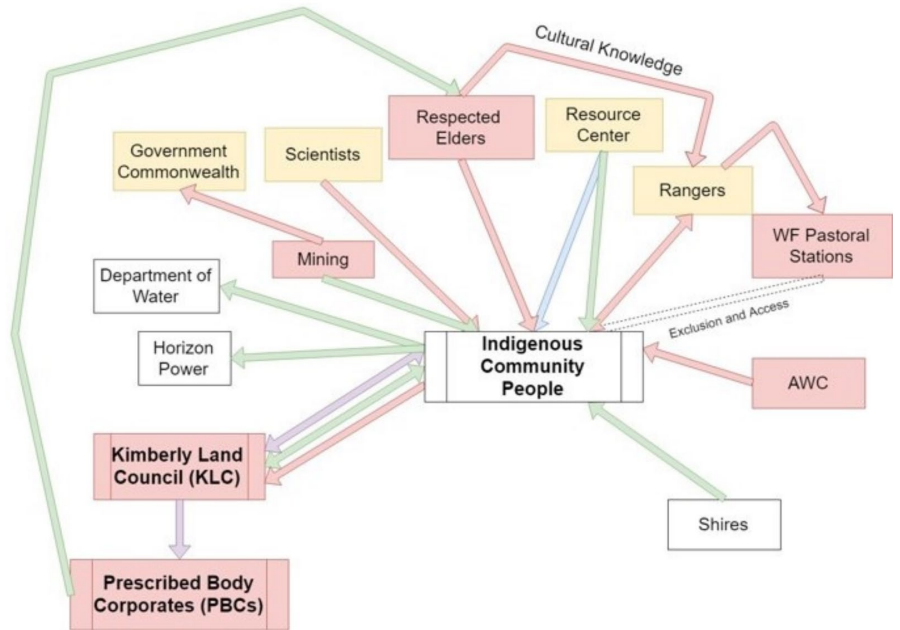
Cultural Knowledge

Respected Elders

Resource Center

Scientists

Government Commonwealth

Rangers

WF Pastoral Stations

Mining

Department of Water

Exclusion and Access

Horizon Power

Indigenous Community People

AWC

Kimberly Land Council (KLC)

Shires

Prescribed Body Corporates (PBCs)